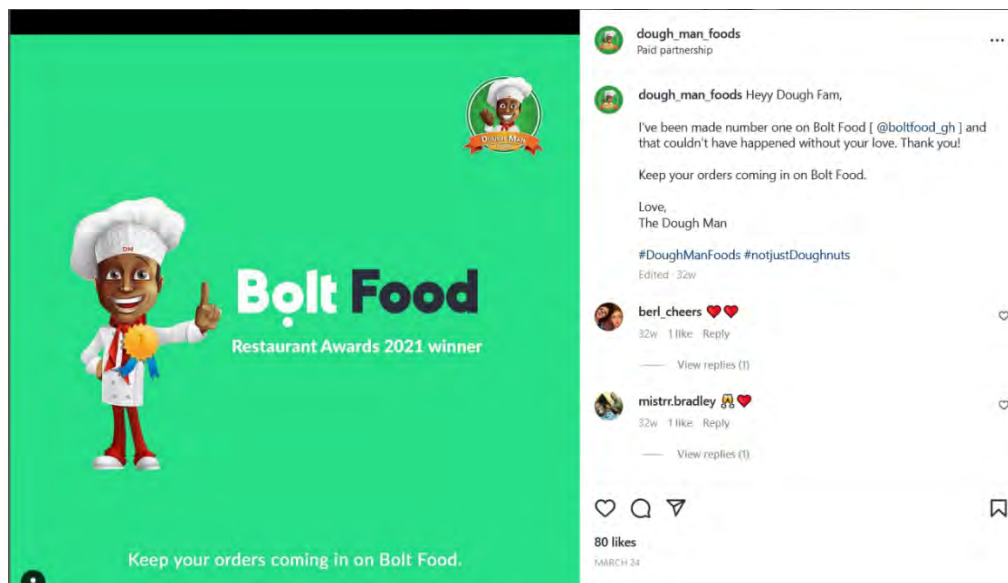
DOUGH MAN

DM

Bolt Food
Restaurant Awards 2021 winner

Keep your orders coming in on Bolt Food.

dough_man_foods
Paid partnership

...

dough_man_foods Heyy Dough Fam,

I've been made number one on Bolt Food [ @boltfood_gh ] and that couldn't have happened without your love. Thank you!

Keep your orders coming in on Bolt Food.

Love,
The Dough Man

#DoughManFoods #notjustDoughnuts

Edited · 32w

berl_cheers ❤️❤️
32w 1 like Reply

View replies (1)

mistrr.bradley 🥂❤️
32w 1 like Reply

View replies (1)

80 likes
MARCH 24